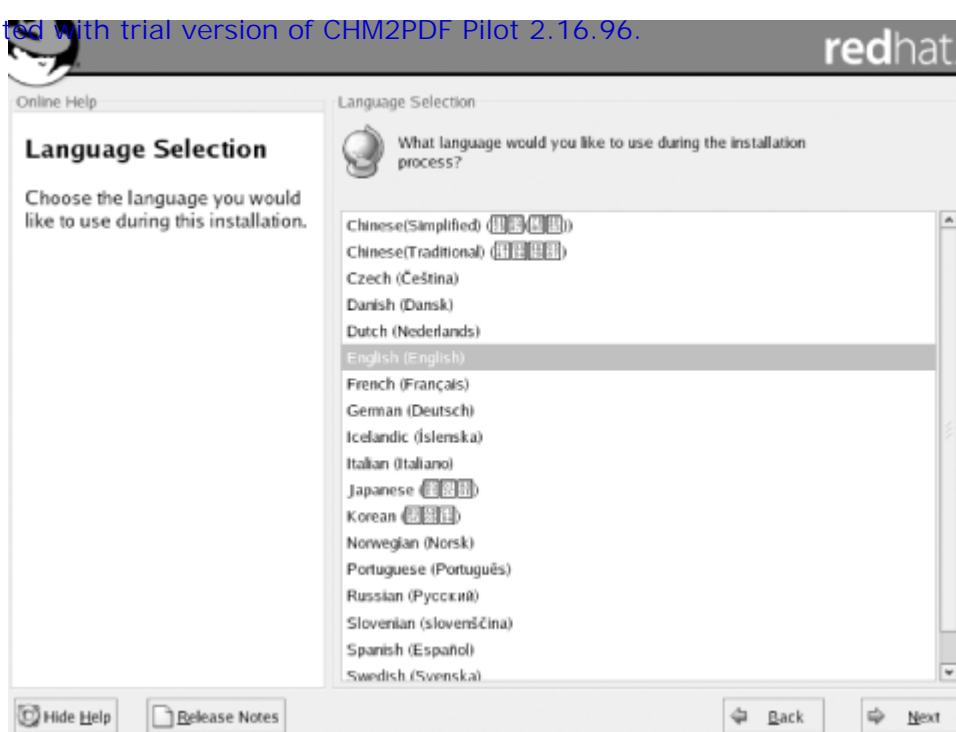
ted with trial version of CHM2PDF Pilot 2.16.96.

redhat.

Online Help

Language Selection

Choose the language you would like to use during this installation.

Language Selection

What language would you like to use during the installation process?

Chinese(Simplified) ([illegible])
Chinese(Traditional) ([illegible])
Czech (Čeština)
Danish (Dansk)
Dutch (Nederlands)
English (English)
French (Français)
German (Deutsch)
Icelandic (Íslenska)
Italian (Italiano)
Japanese ([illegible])
Korean ([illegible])
Norwegian (Norsk)
Portuguese (Português)
Russian (Русский)
Slovenian (slovenščina)
Spanish (Español)
Swedish (Svenska)

Hide Help

Release Notes

Back

Next